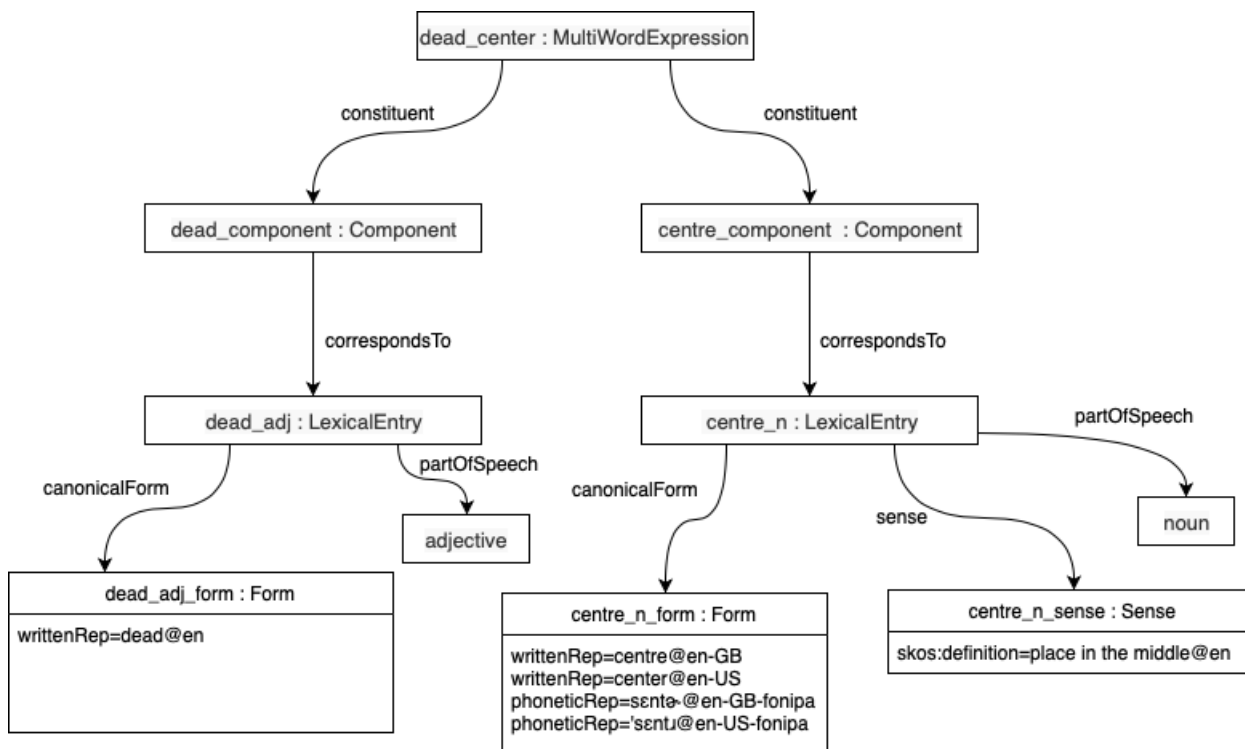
dead_center : MultiWordExpression

constituent

constituent

dead_component : Component

centre_component : Component

correspondsTo

correspondsTo

dead_adj : LexicalEntry

centre_n : LexicalEntry

partOfSpeech

canonicalForm

partOfSpeech

canonicalForm

sense

adjective

noun

dead_adj_form : Form

writtenRep=dead@en

centre_n_form : Form

writtenRep=centre@en-GB
writtenRep=center@en-US
phoneticRep=sɛntɚ@en-GB-fonipa
phoneticRep='sɛntɹ@en-US-fonipa

centre_n_sense : Sense

skos:definition=place in the middle@en